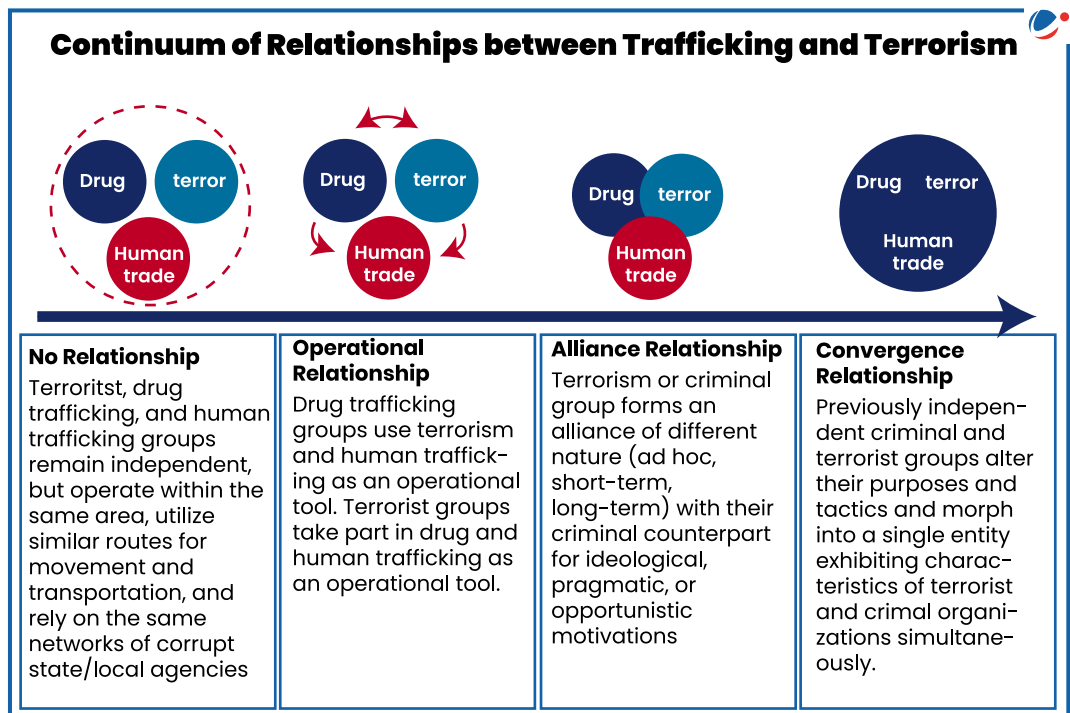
Continuum of Relationships between Trafficking and Terrorism

Drug
terror
Human trade

Drug
terror
Human trade

Drug
terror
Human trade

Drug
terror
Human trade

No Relationship
Terroritst, drug trafficking, and human trafficking groups remain independent, but operate within the same area, utilize similar routes for movement and transportation, and rely on the same networks of corrupt state/local agencies

Operational Relationship
Drug trafficking groups use terrorism and human trafficking as an operational tool. Terrorist groups take part in drug and human trafficking as an operational tool.

Alliance Relationship
Terrorism or criminal group forms an alliance of different nature (ad hoc, short-term, long-term) with their criminal counterpart for ideological, pragmatic, or opportunistic motivations

Convergence Relationship
Previously independent criminal and terrorist groups alter their purposes and tactics and morph into a single entity exhibiting characteristics of terrorist and crimal organizations simultaneously.